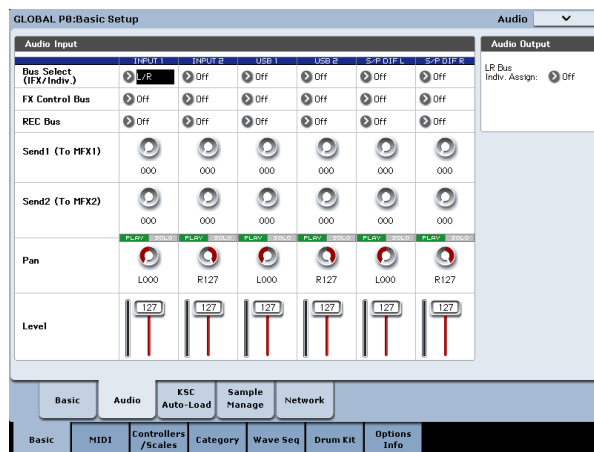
GLOBAL P0:Basic Setup

Audio

Audio Input

| | INPUT 1 | INPUT 2 | USB 1 | USB 2 | S/P DIF L | S/P DIF R |
|---|---|---|---|---|---|---|
| Bus Select (IFX/Indiv.) | L/R | Off | Off | Off | Off | Off |
| FX Control Bus | Off | Off | Off | Off | Off | Off |
| REC Bus | Off | Off | Off | Off | Off | Off |
| Send1 (To MFX1) | 000 | 000 | 000 | 000 | 000 | 000 |
| Send2 (To MFX2) | 000 | 000 | 000 | 000 | 000 | 000 |
| | PLAY SOLO | PLAY SOLO | PLAY SOLO | PLAY SOLO | PLAY SOLO | PLAY SOLO |
| Pan | L000 | R127 | L000 | R127 | L000 | R127 |
| Level | 127 | 127 | 127 | 127 | 127 | 127 |

Audio Output

LR Bus
Indiv. Assign: Off

Basic | Audio | KSC Auto-Load | Sample Manage | Network

Basic | MIDI | Controllers /Scales | Category | Wave Seq | Drum Kit | Options Info